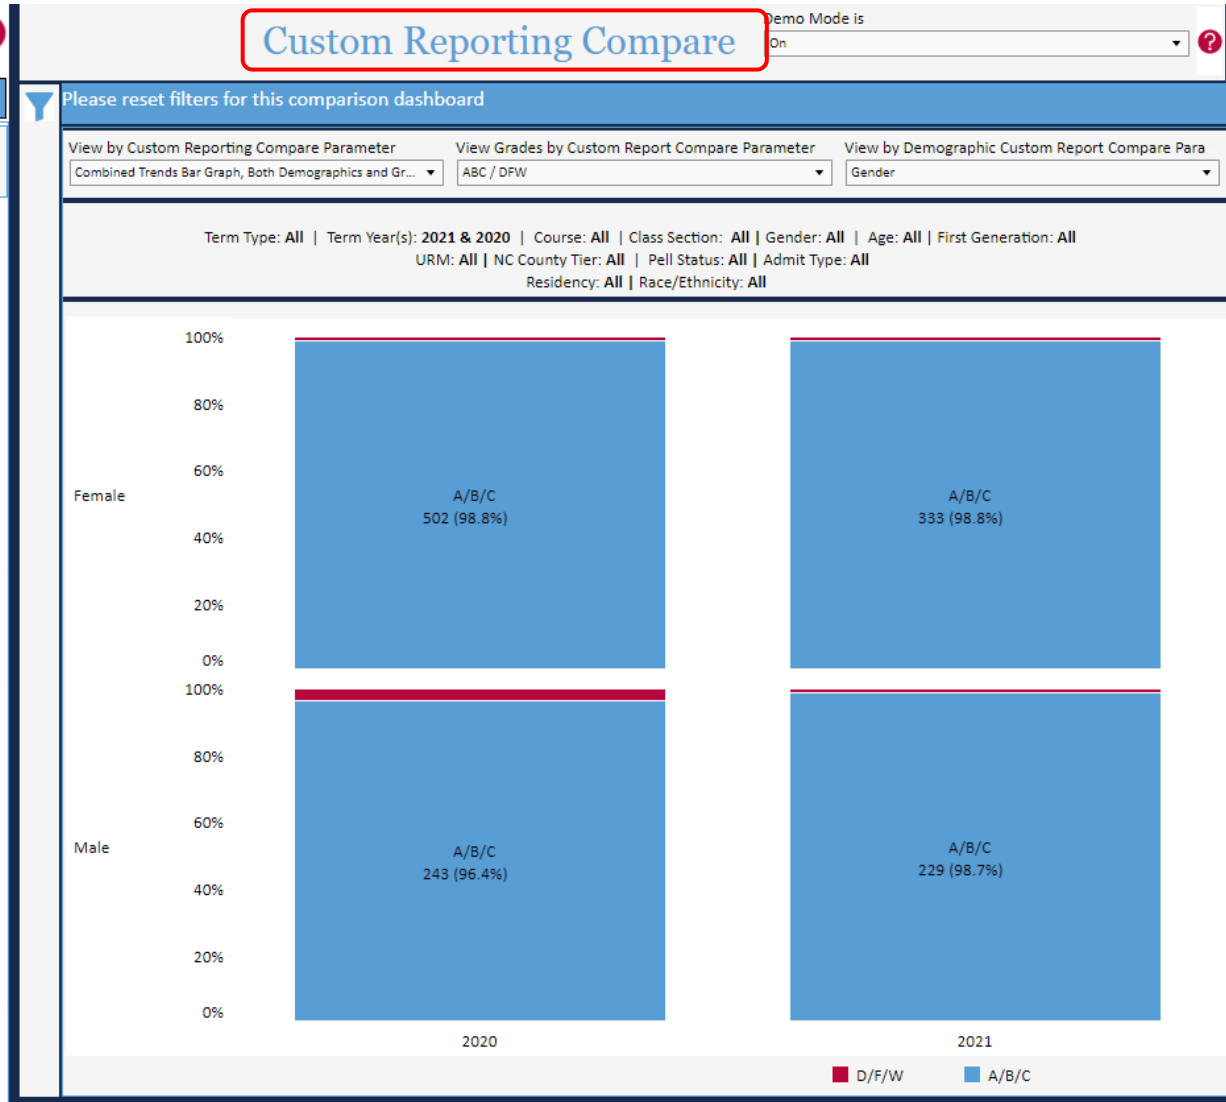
Custom Reporting Compare

Demo Mode is
On

Please reset filters for this comparison dashboard

View by Custom Reporting Compare Parameter
Combined Trends Bar Graph, Both Demographics and Gr...

View Grades by Custom Report Compare Parameter
ABC / DFW

View by Demographic Custom Report Compare Para
Gender

Term Type: All | Term Year(s): 2021 & 2020 | Course: All | Class Section: All | Gender: All | Age: All | First Generation: All
URM: All | NC County Tier: All | Pell Status: All | Admit Type: All
Residency: All | Race/Ethnicity: All

Female
100%
80%
60%
40%
20%
0%

A/B/C
502 (98.8%)

A/B/C
333 (98.8%)

Male
100%
80%
60%
40%
20%
0%

A/B/C
243 (96.4%)

A/B/C
229 (98.7%)

2020
2021

D/F/W
A/B/C